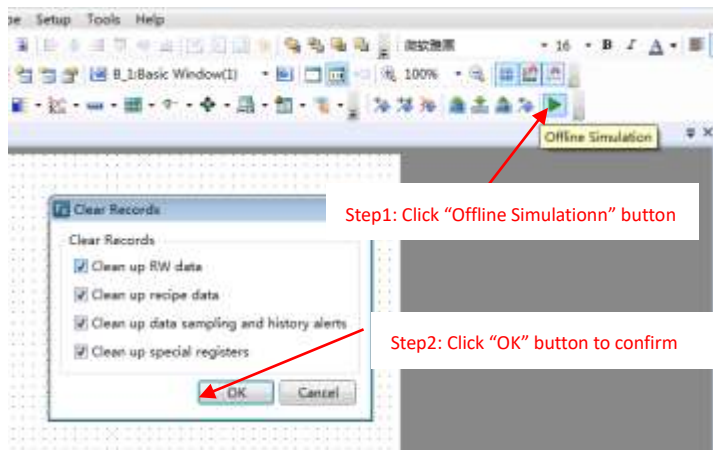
ie Setup Tools Help

微软雅黑

16 B I A

B_1:Basic Window(1)

100%

Offline Simulation

Clear Records

Clear Records

Clean up RW data

Clean up recipe data

Clean up data sampling and history alerts

Clean up special registers

OK

Cancel

Step1: Click “Offline Simulationn” button

Step2: Click “OK” button to confirm